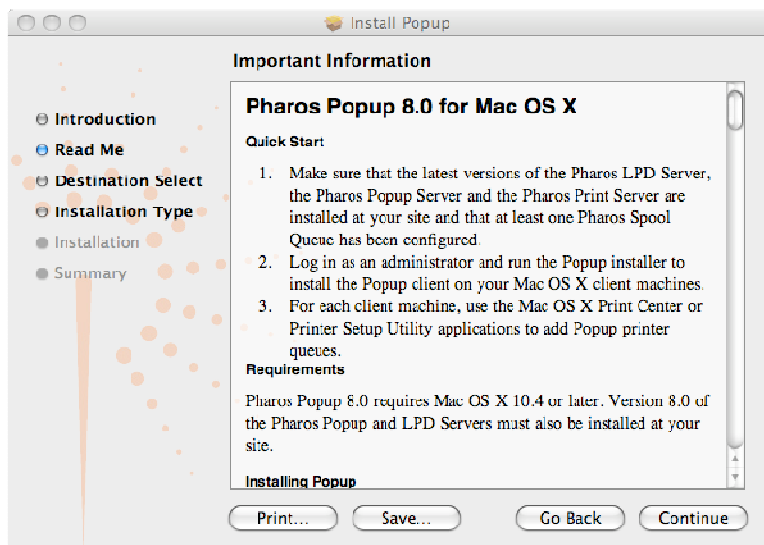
Install Popup

Important Information

Introduction
Read Me
Destination Select
Installation Type
Installation
Summary

Pharos Popup 8.0 for Mac OS X

Quick Start

1. Make sure that the latest versions of the Pharos LPD Server, the Pharos Popup Server and the Pharos Print Server are installed at your site and that at least one Pharos Spool Queue has been configured.
2. Log in as an administrator and run the Popup installer to install the Popup client on your Mac OS X client machines.
3. For each client machine, use the Mac OS X Print Center or Printer Setup Utility applications to add Popup printer queues.

Requirements

Pharos Popup 8.0 requires Mac OS X 10.4 or later. Version 8.0 of the Pharos Popup and LPD Servers must also be installed at your site.

Installing Popup

Print... Save... Go Back Continue